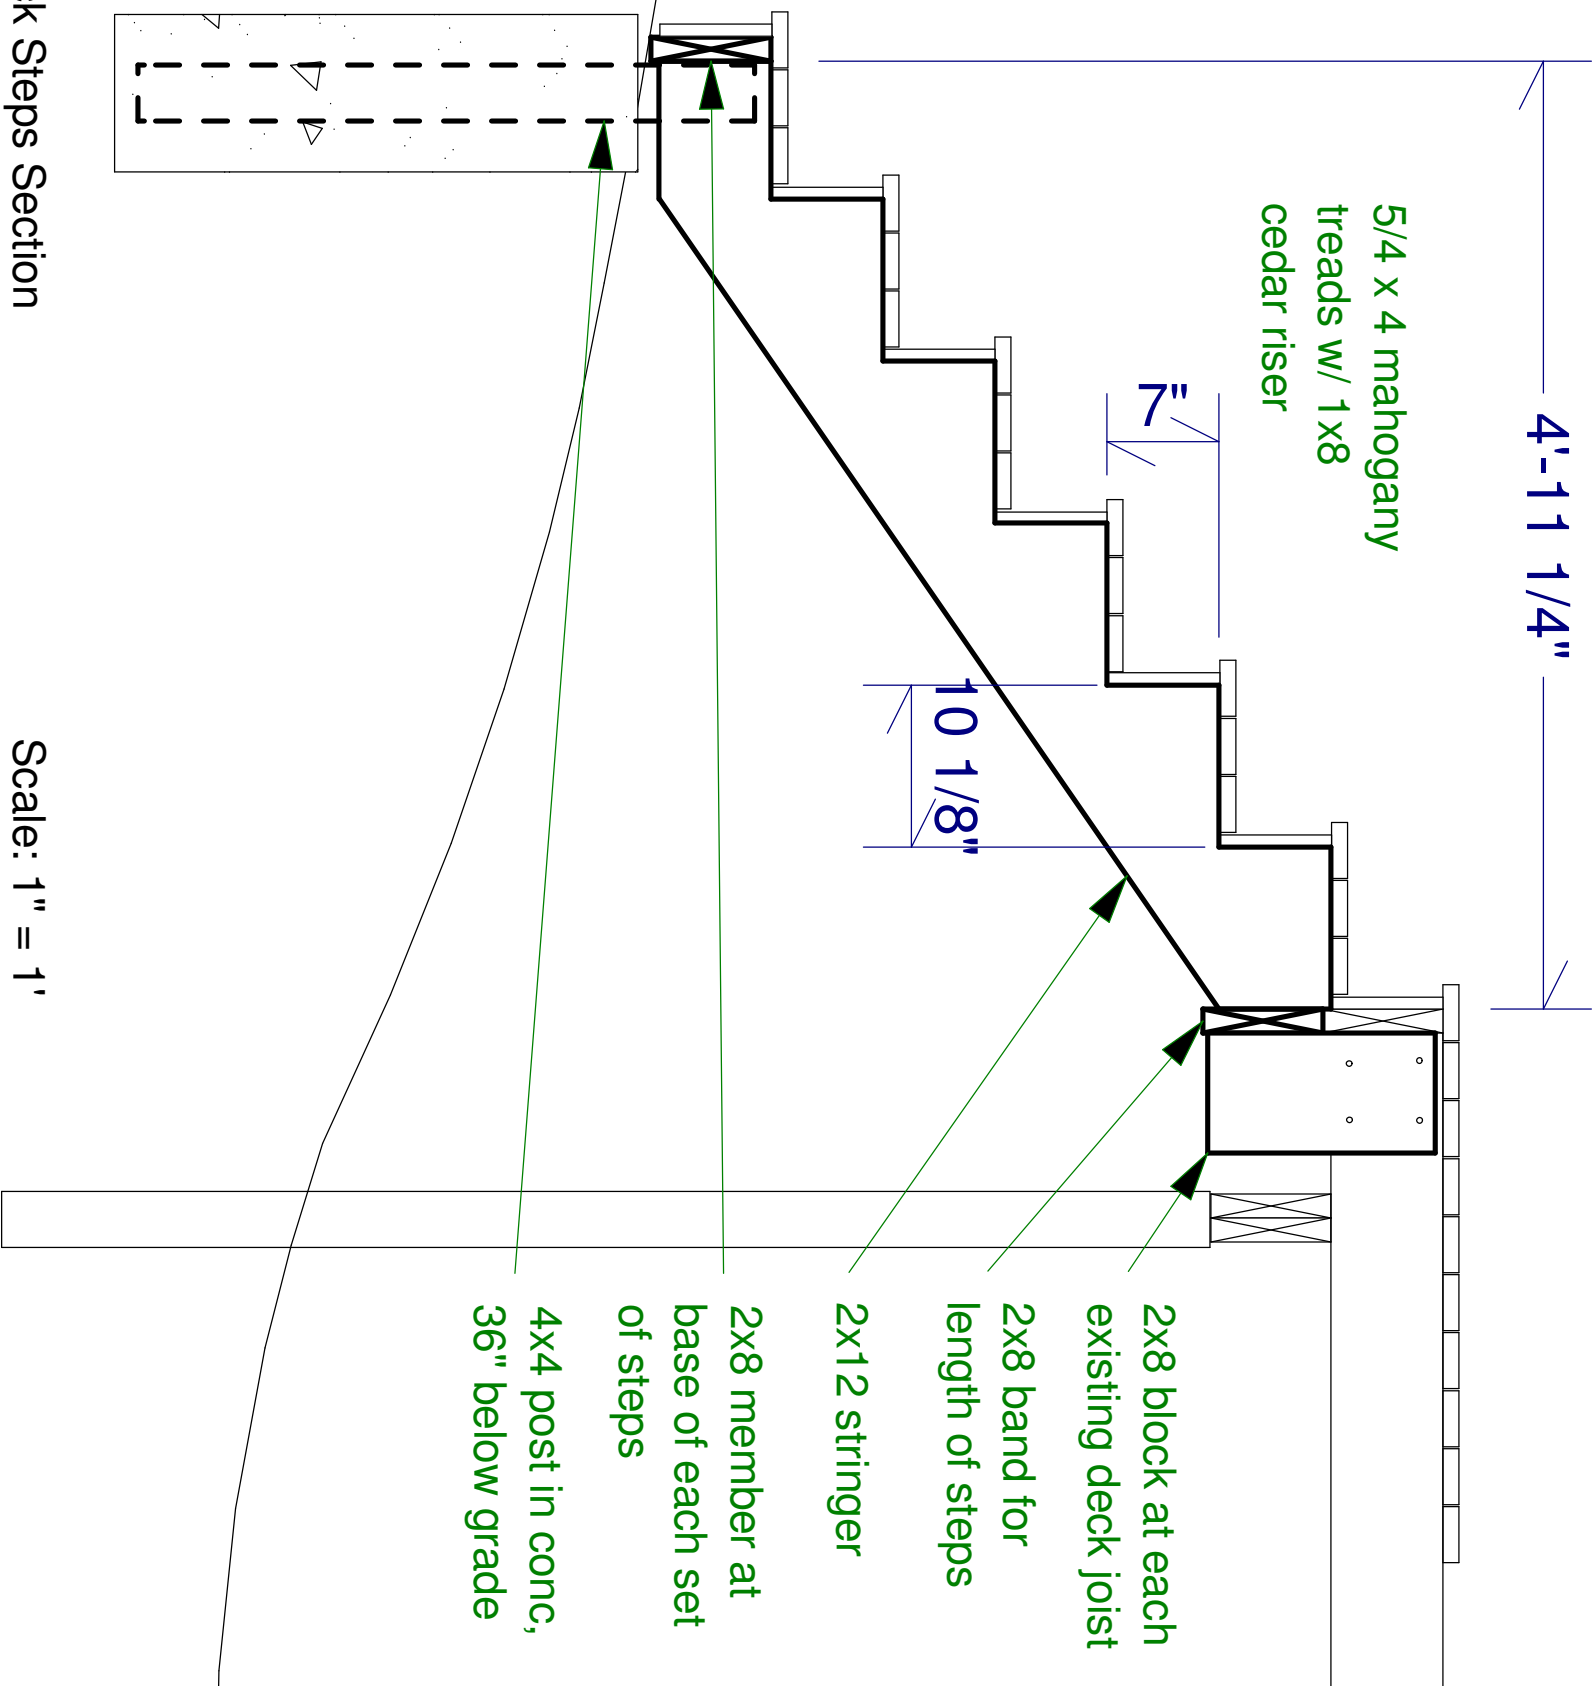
k Steps Section

Scale: 1" = 1'

5/4 x 4 mahogany treads w/ 1x8 cedar riser

4'-11 1/4"

7"

10 1/8"

2x8 block at each existing deck joist

2x8 band for length of steps

2x12 stringer

2x8 member at base of each set of steps

4x4 post in conc, 36" below grade